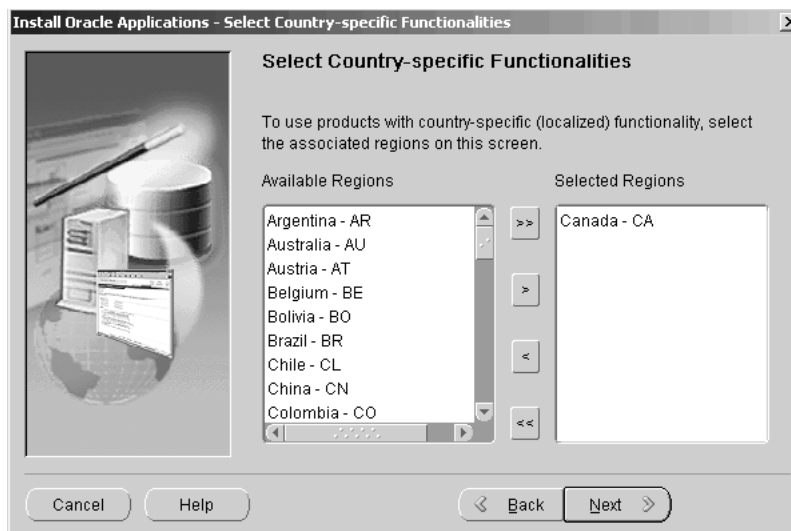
Install Oracle Applications - Select Country-specific Functionalities

Select Country-specific Functionalities

To use products with country-specific (localized) functionality, select the associated regions on this screen.

Available Regions

Argentina - AR
Australia - AU
Austria - AT
Belgium - BE
Bolivia - BO
Brazil - BR
Chile - CL
China - CN
Colombia - CO

>>

>

<

<<

Selected Regions

Canada - CA

Cancel

Help

Back

Next